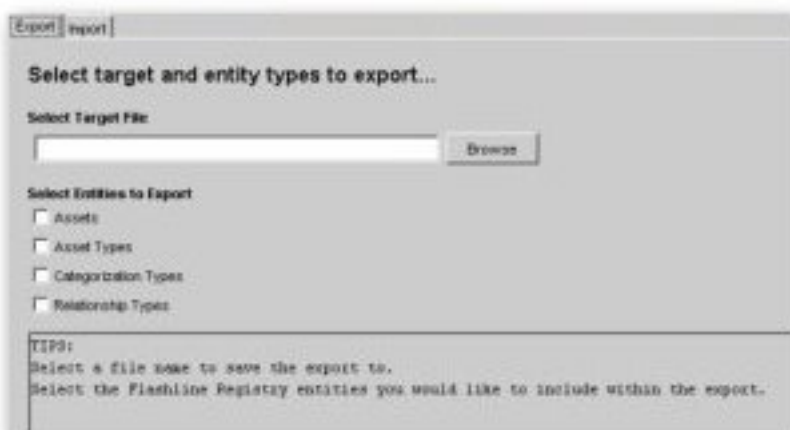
Export Import

Select target and entity types to export...

Select Target File:

Browse

Select Entities to Export

Assets

Asset Types

Categorization Types

Relationship Types

TIPS:
Select a file name to save the export to.
Select the Flashline Registry entities you would like to include within the export.